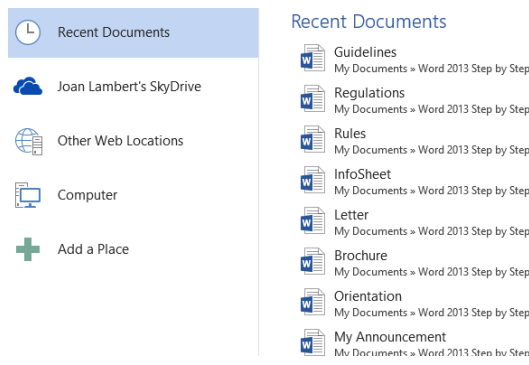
Recent Documents

Joan Lambert's SkyDrive

Other Web Locations

Computer

Add a Place

Recent Documents

Guidelines
My Documents » Word 2013 Step by Step

Regulations
My Documents » Word 2013 Step by Step

Rules
My Documents » Word 2013 Step by Step

InfoSheet
My Documents » Word 2013 Step by Step

Letter
My Documents » Word 2013 Step by Step

Brochure
My Documents » Word 2013 Step by Step

Orientation
My Documents » Word 2013 Step by Step

My Announcement
My Documents » Word 2013 Step by Step